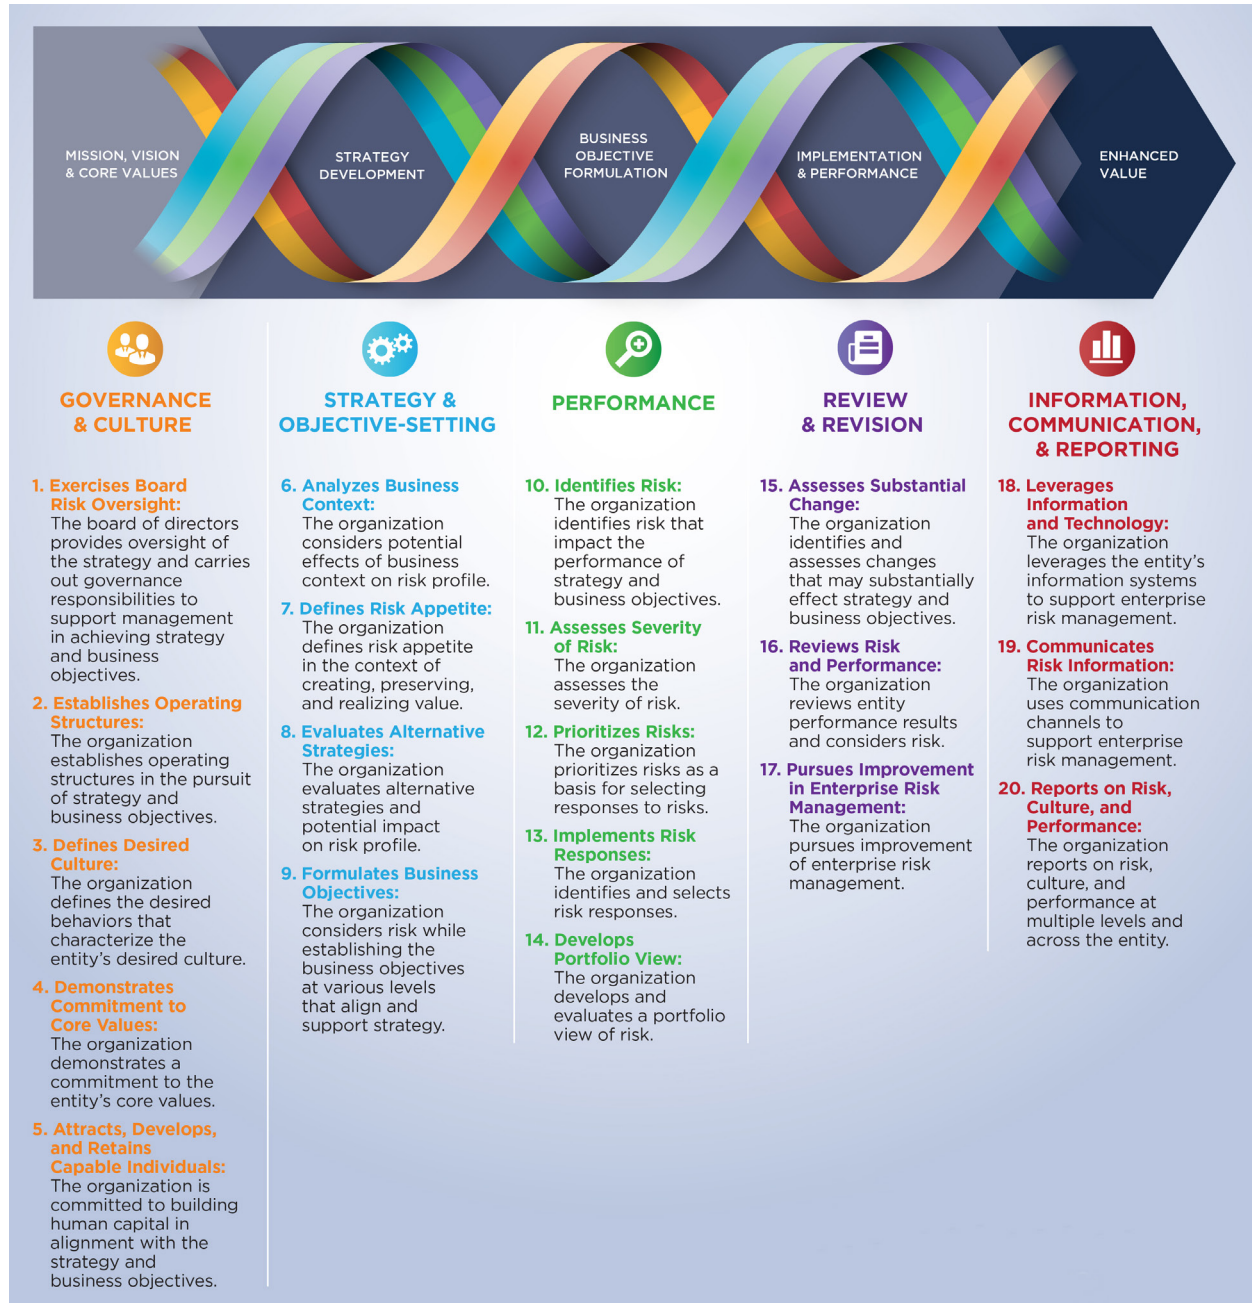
MISSION, VISION & CORE VALUES

STRATEGY DEVELOPMENT

BUSINESS OBJECTIVE FORMULATION

IMPLEMENTATION & PERFORMANCE

ENHANCED VALUE

GOVERNANCE & CULTURE

1. Exercises Board Risk Oversight:
The board of directors provides oversight of the strategy and carries out governance responsibilities to support management in achieving strategy and business objectives.

2. Establishes Operating Structures:
The organization establishes operating structures in the pursuit of strategy and business objectives.

3. Defines Desired Culture:
The organization defines the desired behaviors that characterize the entity's desired culture.

4. Demonstrates Commitment to Core Values:
The organization demonstrates a commitment to the entity's core values.

5. Attracts, Develops, and Retains Capable Individuals:
The organization is committed to building human capital in alignment with the strategy and business objectives.

STRATEGY & OBJECTIVE-SETTING

6. Analyzes Business Context:
The organization considers potential effects of business context on risk profile.

7. Defines Risk Appetite:
The organization defines risk appetite in the context of creating, preserving, and realizing value.

8. Evaluates Alternative Strategies:
The organization evaluates alternative strategies and potential impact on risk profile.

9. Formulates Business Objectives:
The organization considers risk while establishing the business objectives at various levels that align and support strategy.

PERFORMANCE

10. Identifies Risk:
The organization identifies risk that impact the performance of strategy and business objectives.

11. Assesses Severity of Risk:
The organization assesses the severity of risk.

12. Prioritizes Risks:
The organization prioritizes risks as a basis for selecting responses to risks.

13. Implements Risk Responses:
The organization identifies and selects risk responses.

14. Develops Portfolio View:
The organization develops and evaluates a portfolio view of risk.

REVIEW & REVISION

15. Assesses Substantial Change:
The organization identifies and assesses changes that may substantially effect strategy and business objectives.

16. Reviews Risk and Performance:
The organization reviews entity performance results and considers risk.

17. Pursues Improvement in Enterprise Risk Management:
The organization pursues improvement of enterprise risk management.

INFORMATION, COMMUNICATION, & REPORTING

18. Leverages Information and Technology:
The organization leverages the entity's information systems to support enterprise risk management.

19. Communicates Risk Information:
The organization uses communication channels to support enterprise risk management.

20. Reports on Risk, Culture, and Performance:
The organization reports on risk, culture, and performance at multiple levels and across the entity.